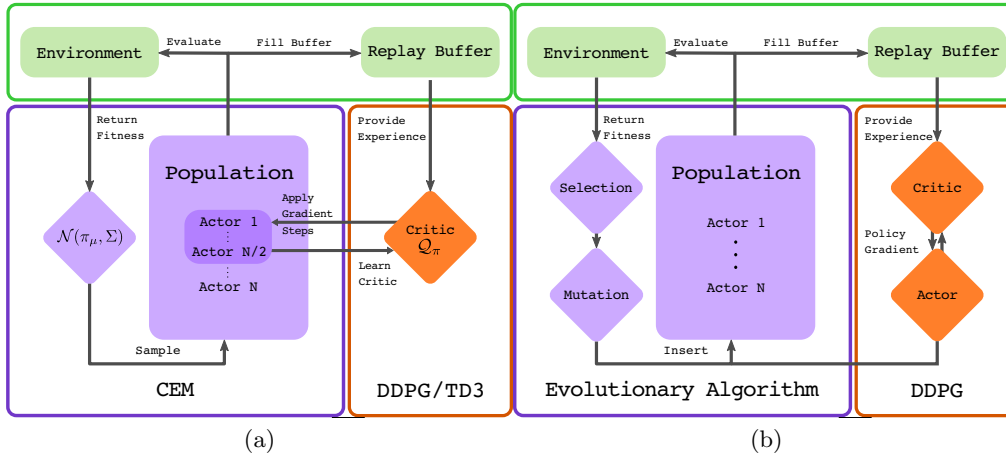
Environment

Evaluate

Fill Buffer

Replay Buffer

Return Fitness

Population

Provide Experience

Apply Gradient Steps

$\mathcal{N}(\pi_\mu, \Sigma)$

Actor 1
⋮
Actor N/2
⋮
Actor N

Critic $\mathcal{Q}_\pi$

Learn Critic

Sample

CEM

DDPG/TD3

(a)

Environment

Evaluate

Fill Buffer

Replay Buffer

Return Fitness

Provide Experience

Selection

Population

Critic

Actor 1
⋮
Actor N

Policy Gradient

Mutation

Actor

Insert

Evolutionary Algorithm

DDPG

(b)